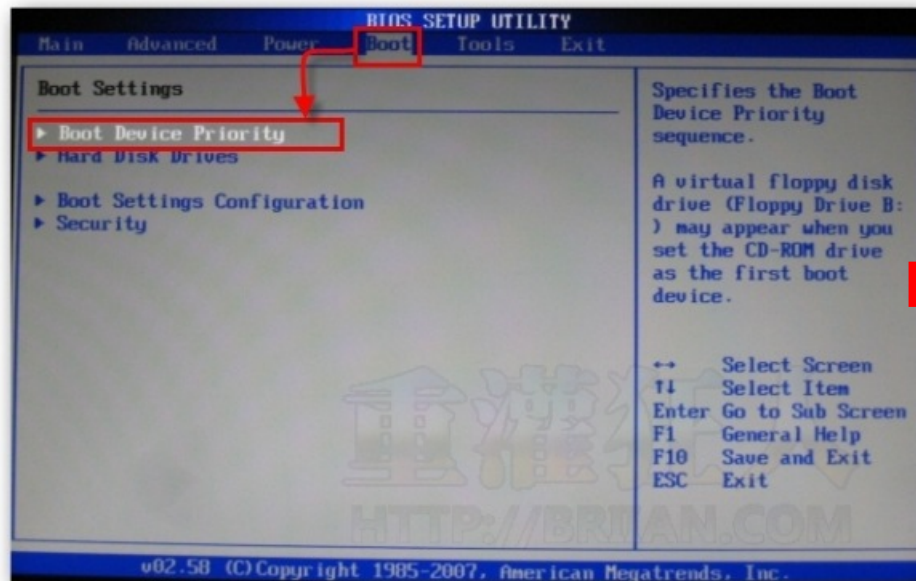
BIOS SETUP UTILITY

Main Advanced Power Boot Tools Exit

Boot Settings

▸ Boot Device Priority
▸ Hard Disk Drives

▸ Boot Settings Configuration
▸ Security

Specifies the Boot Device Priority sequence.

A virtual floppy disk drive (Floppy Drive B: ) may appear when you set the CD-ROM drive as the first boot device.

↔ Select Screen
↑↓ Select Item
Enter Go to Sub Screen
F1 General Help
F10 Save and Exit
ESC Exit

重灌狂人

HTTP://BRIIAN.COM

v02.58 (C)Copyright 1985-2007, American Megatrends, Inc.